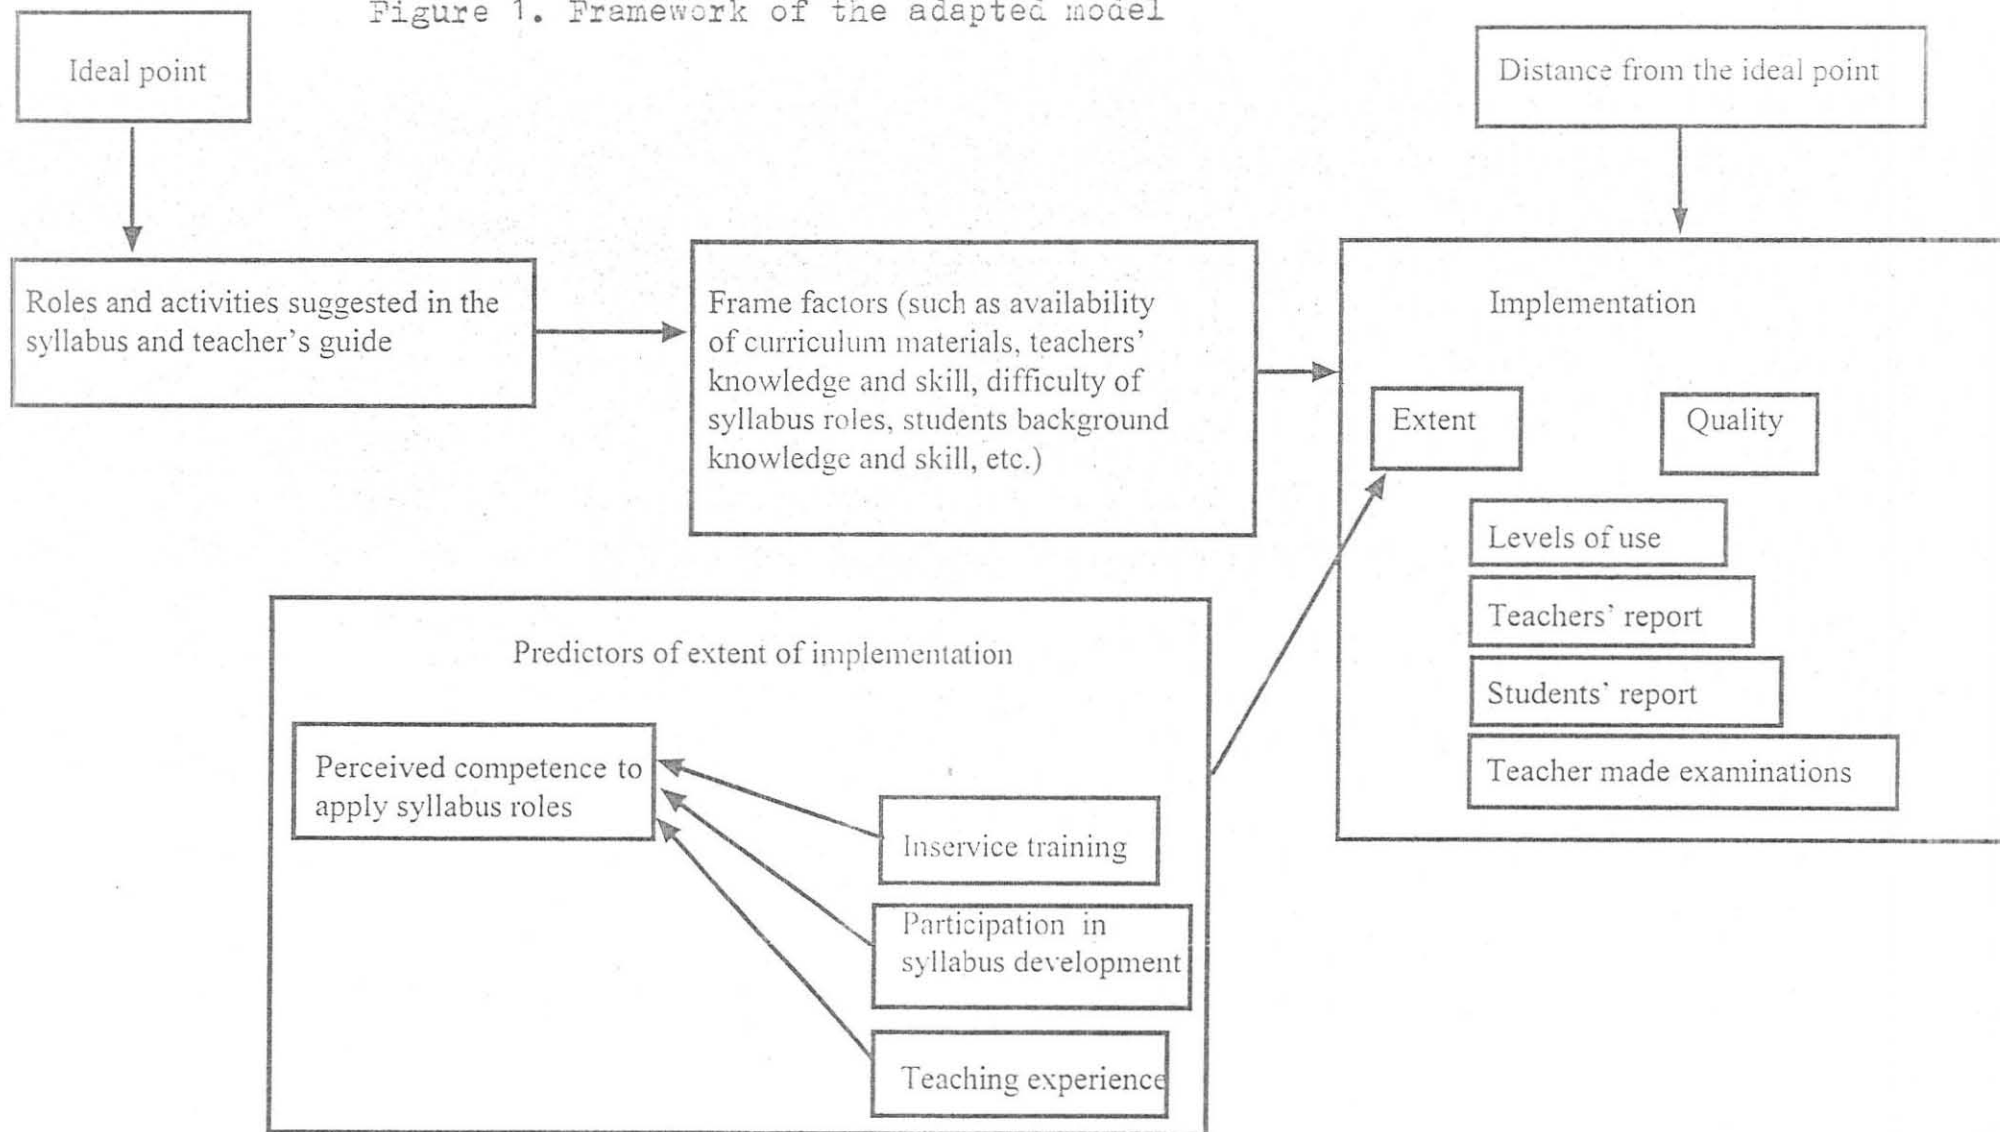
Figure 1. Framework of the adapted model

Ideal point

Distance from the ideal point

Roles and activities suggested in the syllabus and teacher's guide

Frame factors (such as availability of curriculum materials, teachers' knowledge and skill, difficulty of syllabus roles, students background knowledge and skill, etc.)

Implementation

Extent

Quality

Levels of use

Teachers' report

Students' report

Teacher made examinations

Predictors of extent of implementation

Perceived competence to apply syllabus roles

Inservice training

Participation in syllabus development

Teaching experience